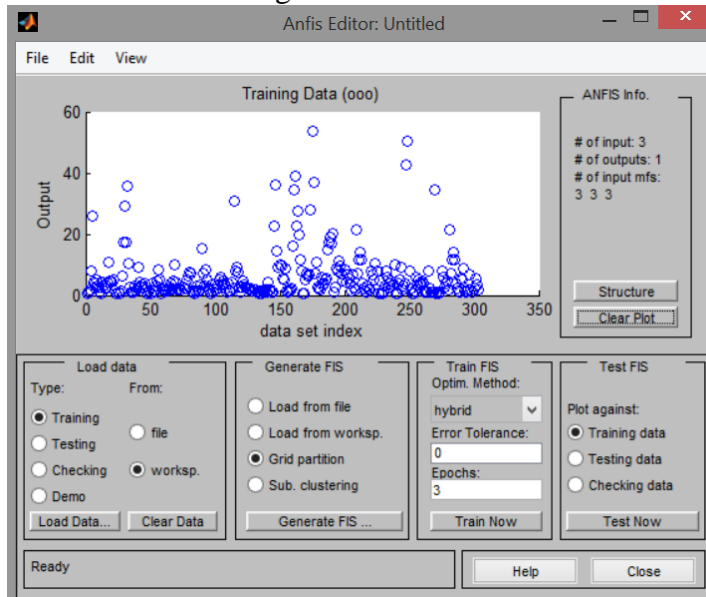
Anfis Editor: Untitled

File Edit View

Training Data (ooo)

60
40
20
0

Output

0 50 100 150 200 250 300 350

data set index

ANFIS Info.

# of input: 3
# of outputs: 1
# of input mfs:
3 3 3

Structure

Clear Plot

Load data
Type: From:
Training
Testing
Checking
Demo
file
worksp.
Load Data... Clear Data

Generate FIS
Load from file
Load from worksp.
Grid partition
Sub. clustering
Generate FIS ...

Train FIS
Optim. Method:
hybrid
Error Tolerance:
0
Epochs:
3
Train Now

Test FIS
Plot against:
Training data
Testing data
Checking data
Test Now

Ready

Help Close